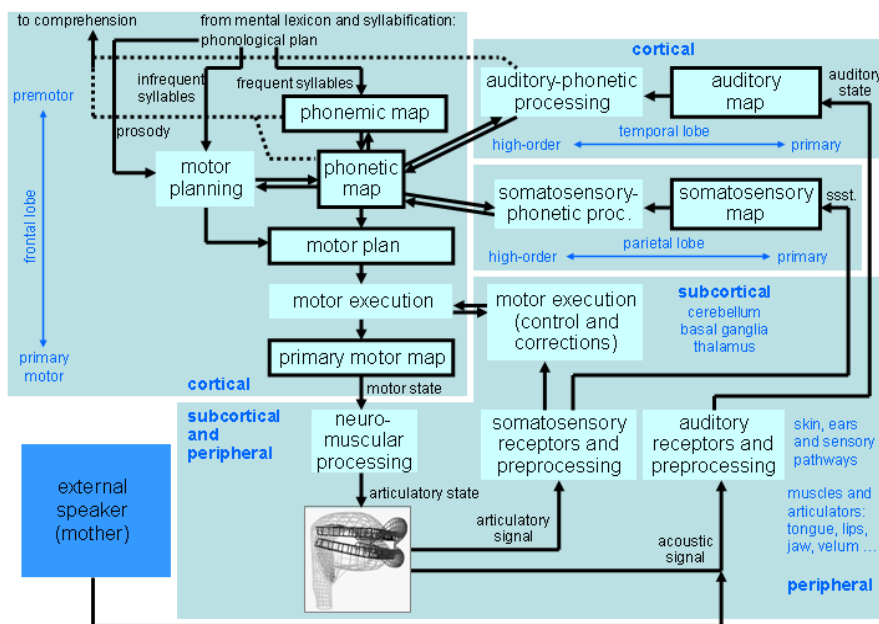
to comprehension

from mental lexicon and syllabification: phonological plan

infrequent syllables

frequent syllables

prosody

premotor

frontal lobe

primary motor

phonemic map

motor planning

phonetic map

motor plan

motor execution

primary motor map

cortical

motor state

cortical

auditory-phonetic processing

auditory map

auditory state

high-order

temporal lobe

primary

somatosensory-phonetic proc.

somatosensory map

ssst.

high-order

parietal lobe

primary

motor execution (control and corrections)

subcortical

cerebellum

basal ganglia

thalamus

subcortical and peripheral

neuro-muscular processing

articulatory state

somatosensory receptors and preprocessing

auditory receptors and preprocessing

skin, ears and sensory pathways

muscles and articulators: tongue, lips, jaw, velum …

articulatory signal

acoustic signal

peripheral

external speaker (mother)